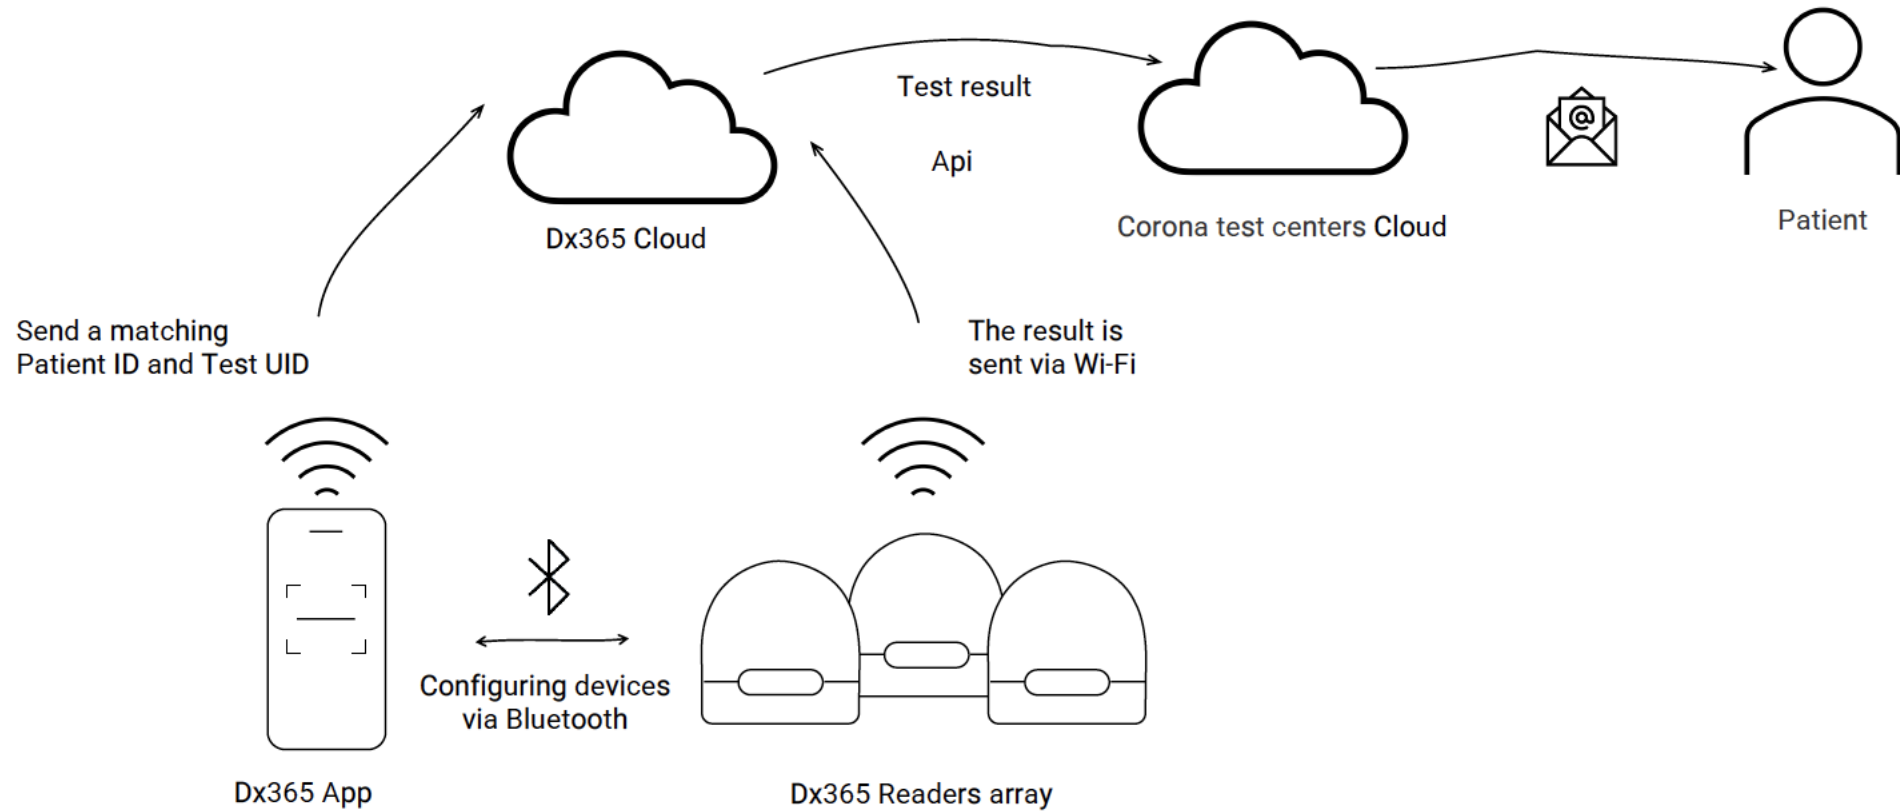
Test result

Api

Dx365 Cloud

Corona test centers Cloud

Patient

Send a matching Patient ID and Test UID

The result is sent via Wi-Fi

Configuring devices via Bluetooth

Dx365 App

Dx365 Readers array